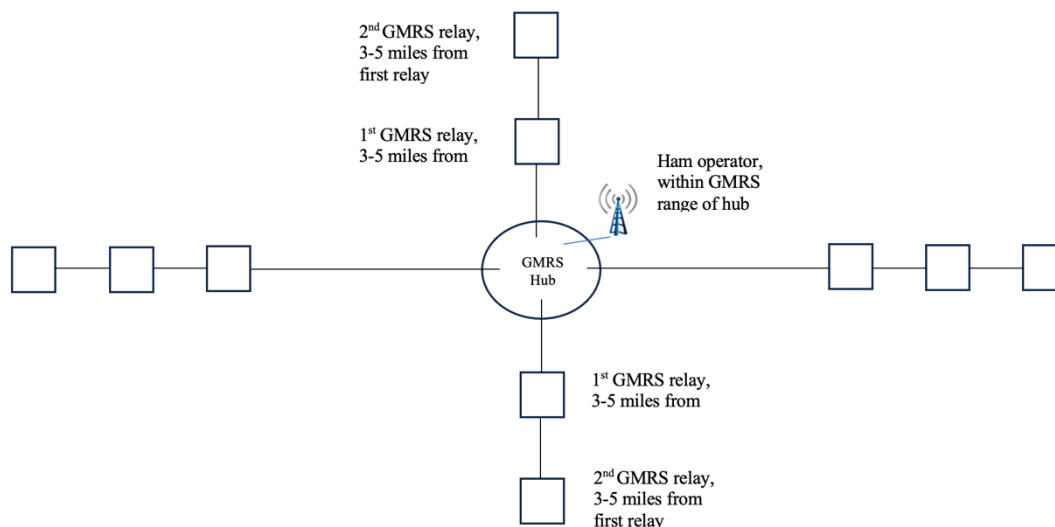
2$^{nd}$ GMRS relay, 3-5 miles from first relay

1$^{st}$ GMRS relay, 3-5 miles from

Ham operator, within GMRS range of hub

GMRS Hub

1$^{st}$ GMRS relay, 3-5 miles from

2$^{nd}$ GMRS relay, 3-5 miles from first relay